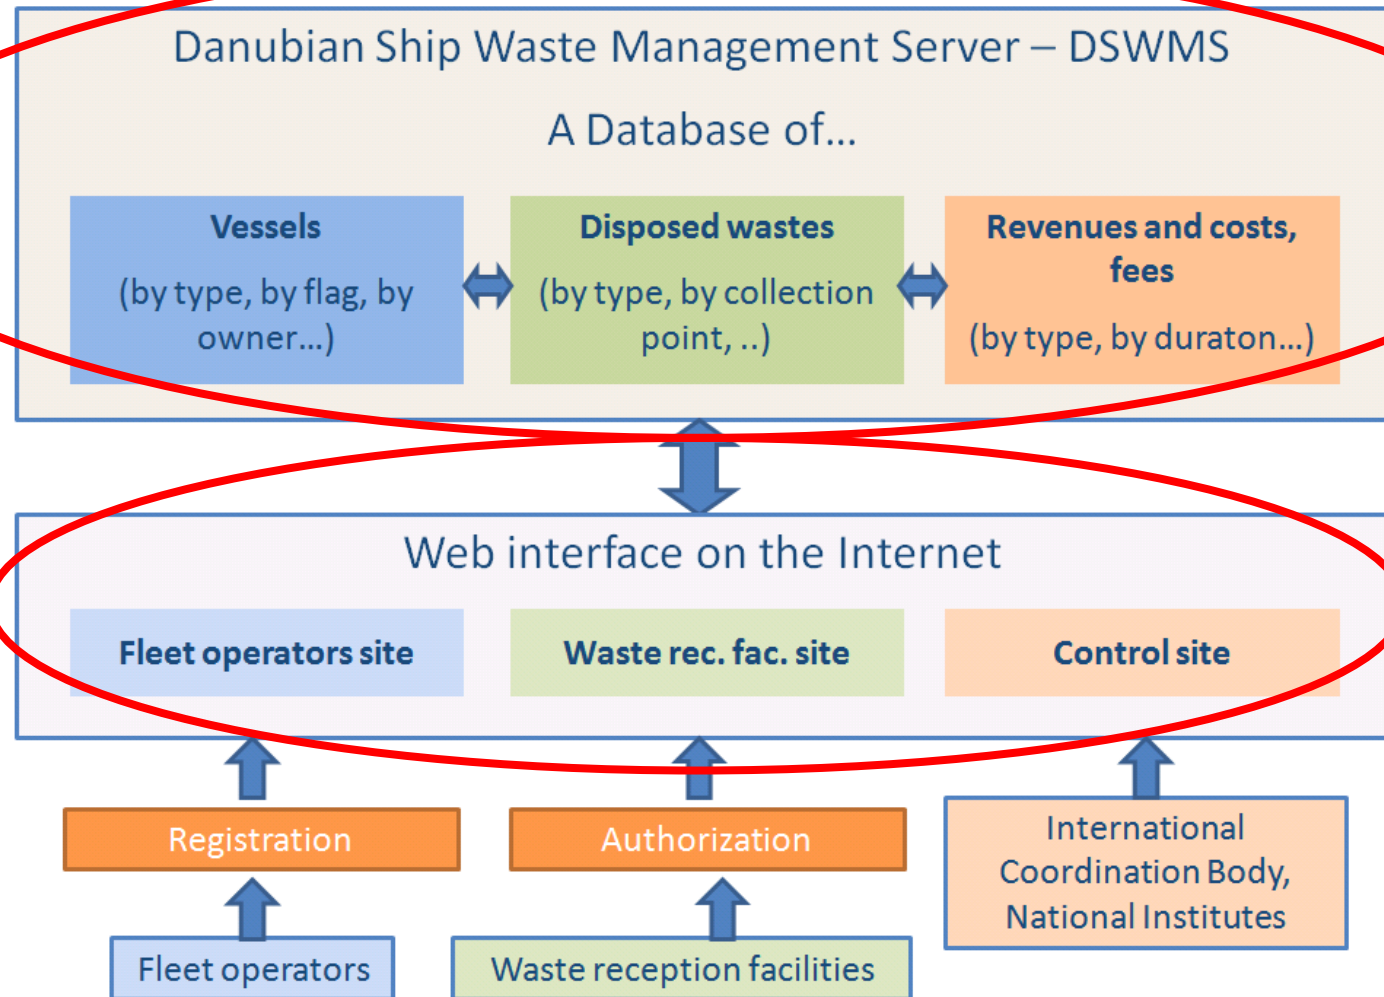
Danubian Ship Waste Management Server – DSWMS

A Database of…

Vessels

(by type, by flag, by owner…)

Disposed wastes

(by type, by collection point, ..)

Revenues and costs, fees

(by type, by duraton…)

Web interface on the Internet

Fleet operators site

Waste rec. fac. site

Control site

Registration

Authorization

International Coordination Body, National Institutes

Fleet operators

Waste reception facilities